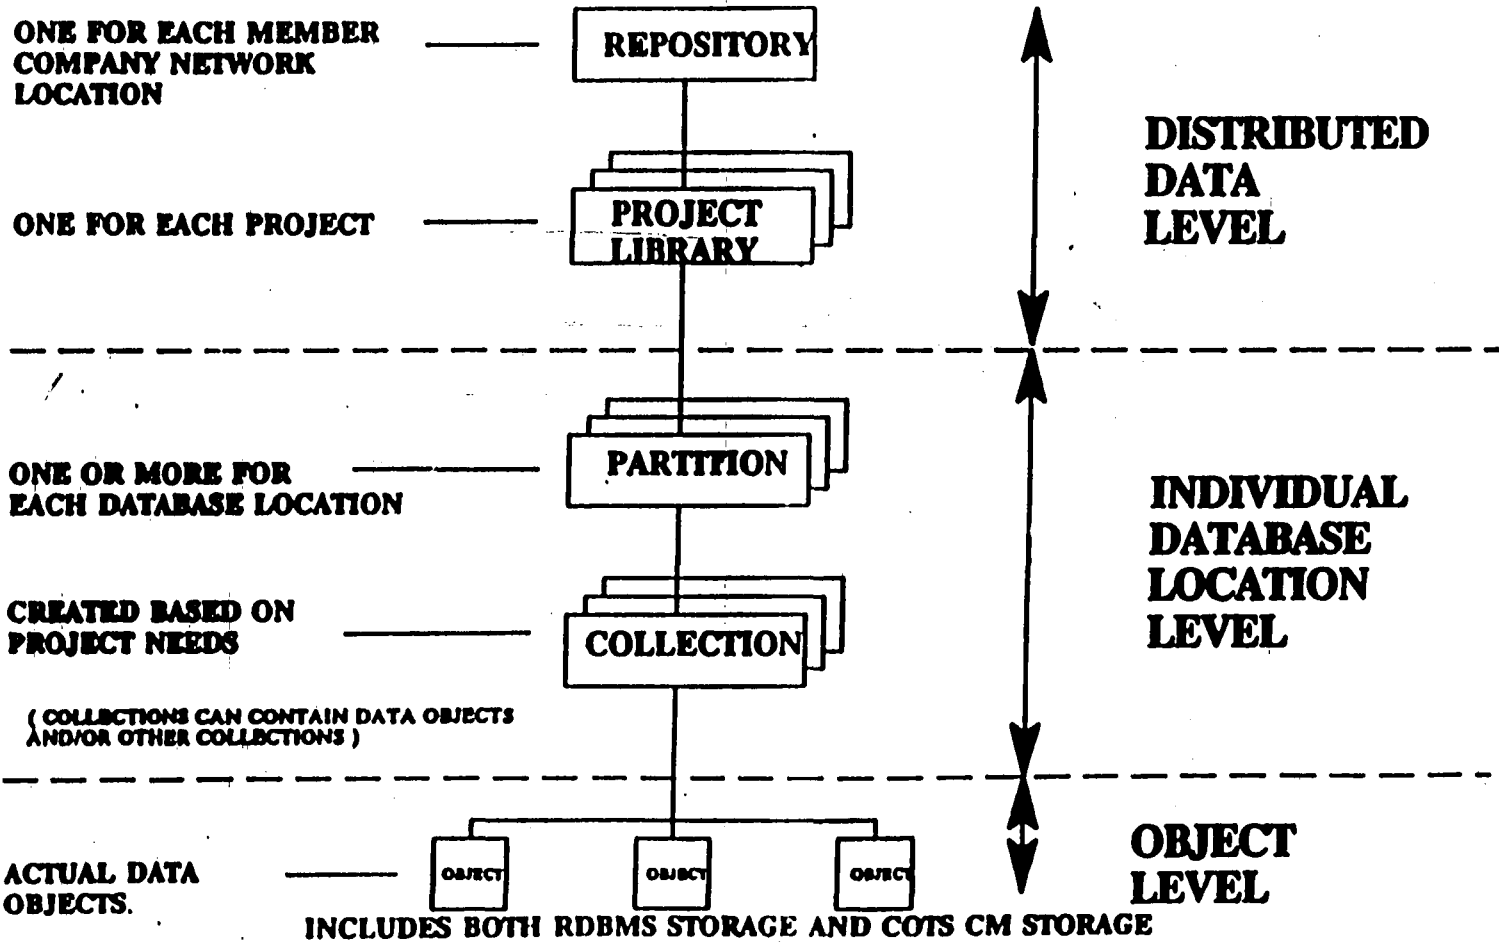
ONE FOR EACH MEMBER COMPANY NETWORK LOCATION

REPOSITORY

DISTRIBUTED DATA LEVEL

ONE FOR EACH PROJECT

PROJECT LIBRARY

ONE OR MORE FOR EACH DATABASE LOCATION

PARTITION

INDIVIDUAL DATABASE LOCATION LEVEL

CREATED BASED ON PROJECT NEEDS

COLLECTION

( COLLECTIONS CAN CONTAIN DATA OBJECTS AND/OR OTHER COLLECTIONS )

ACTUAL DATA OBJECTS.

OBJECT

OBJECT

OBJECT

OBJECT LEVEL

INCLUDES BOTH RDBMS STORAGE AND COTS CM STORAGE